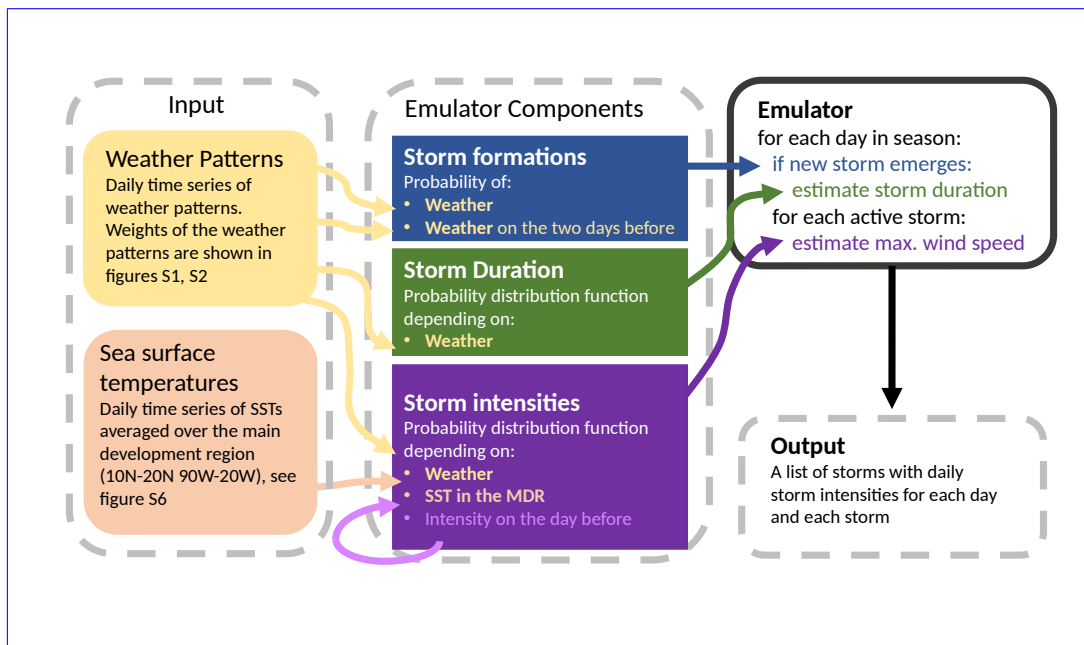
Input

Weather Patterns
Daily time series of weather patterns. Weights of the weather patterns are shown in figures S1, S2

Sea surface temperatures
Daily time series of SSTs averaged over the main development region (10N-20N 90W-20W), see figure S6

Emulator Components

Storm formations
Probability of:
• Weather
• Weather on the two days before

Storm Duration
Probability distribution function depending on:
• Weather

Storm intensities
Probability distribution function depending on:
• Weather
• SST in the MDR
• Intensity on the day before

Emulator
for each day in season:
if new storm emerges:
estimate storm duration
for each active storm:
estimate max. wind speed

Output
A list of storms with daily storm intensities for each day and each storm